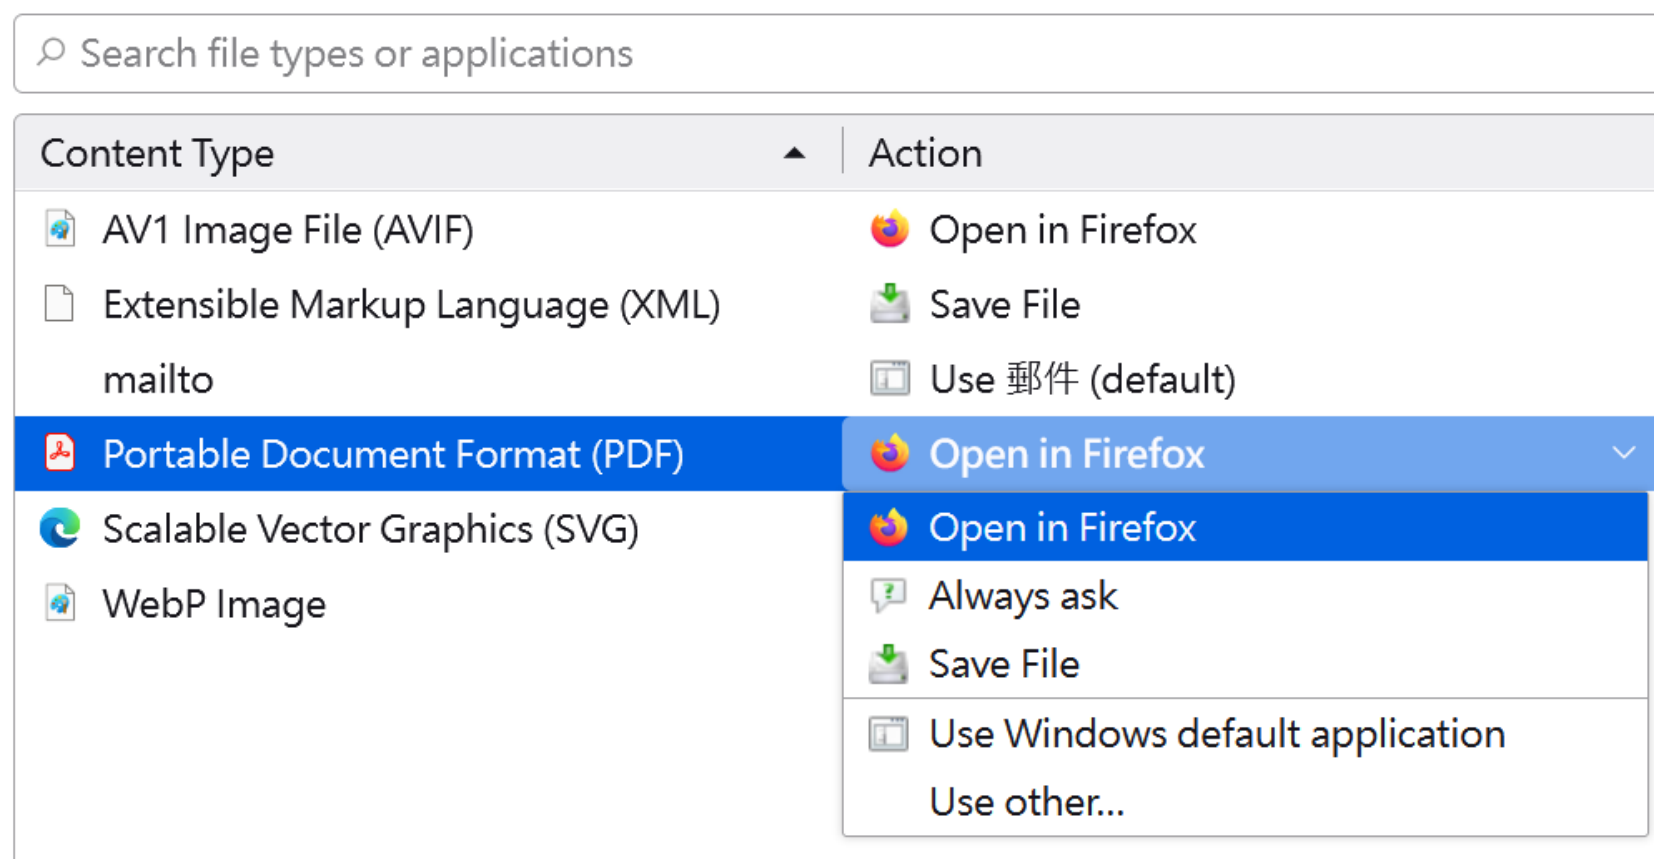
Search file types or applications

| Content Type | Action |
|---|---|
| AV1 Image File (AVIF) | Open in Firefox |
| Extensible Markup Language (XML) | Save File |
| mailto | Use 郵件 (default) |
| Portable Document Format (PDF) | Open in Firefox |
| Scalable Vector Graphics (SVG) | |
| WebP Image | |

Open in Firefox
Always ask
Save File
Use Windows default application
Use other...